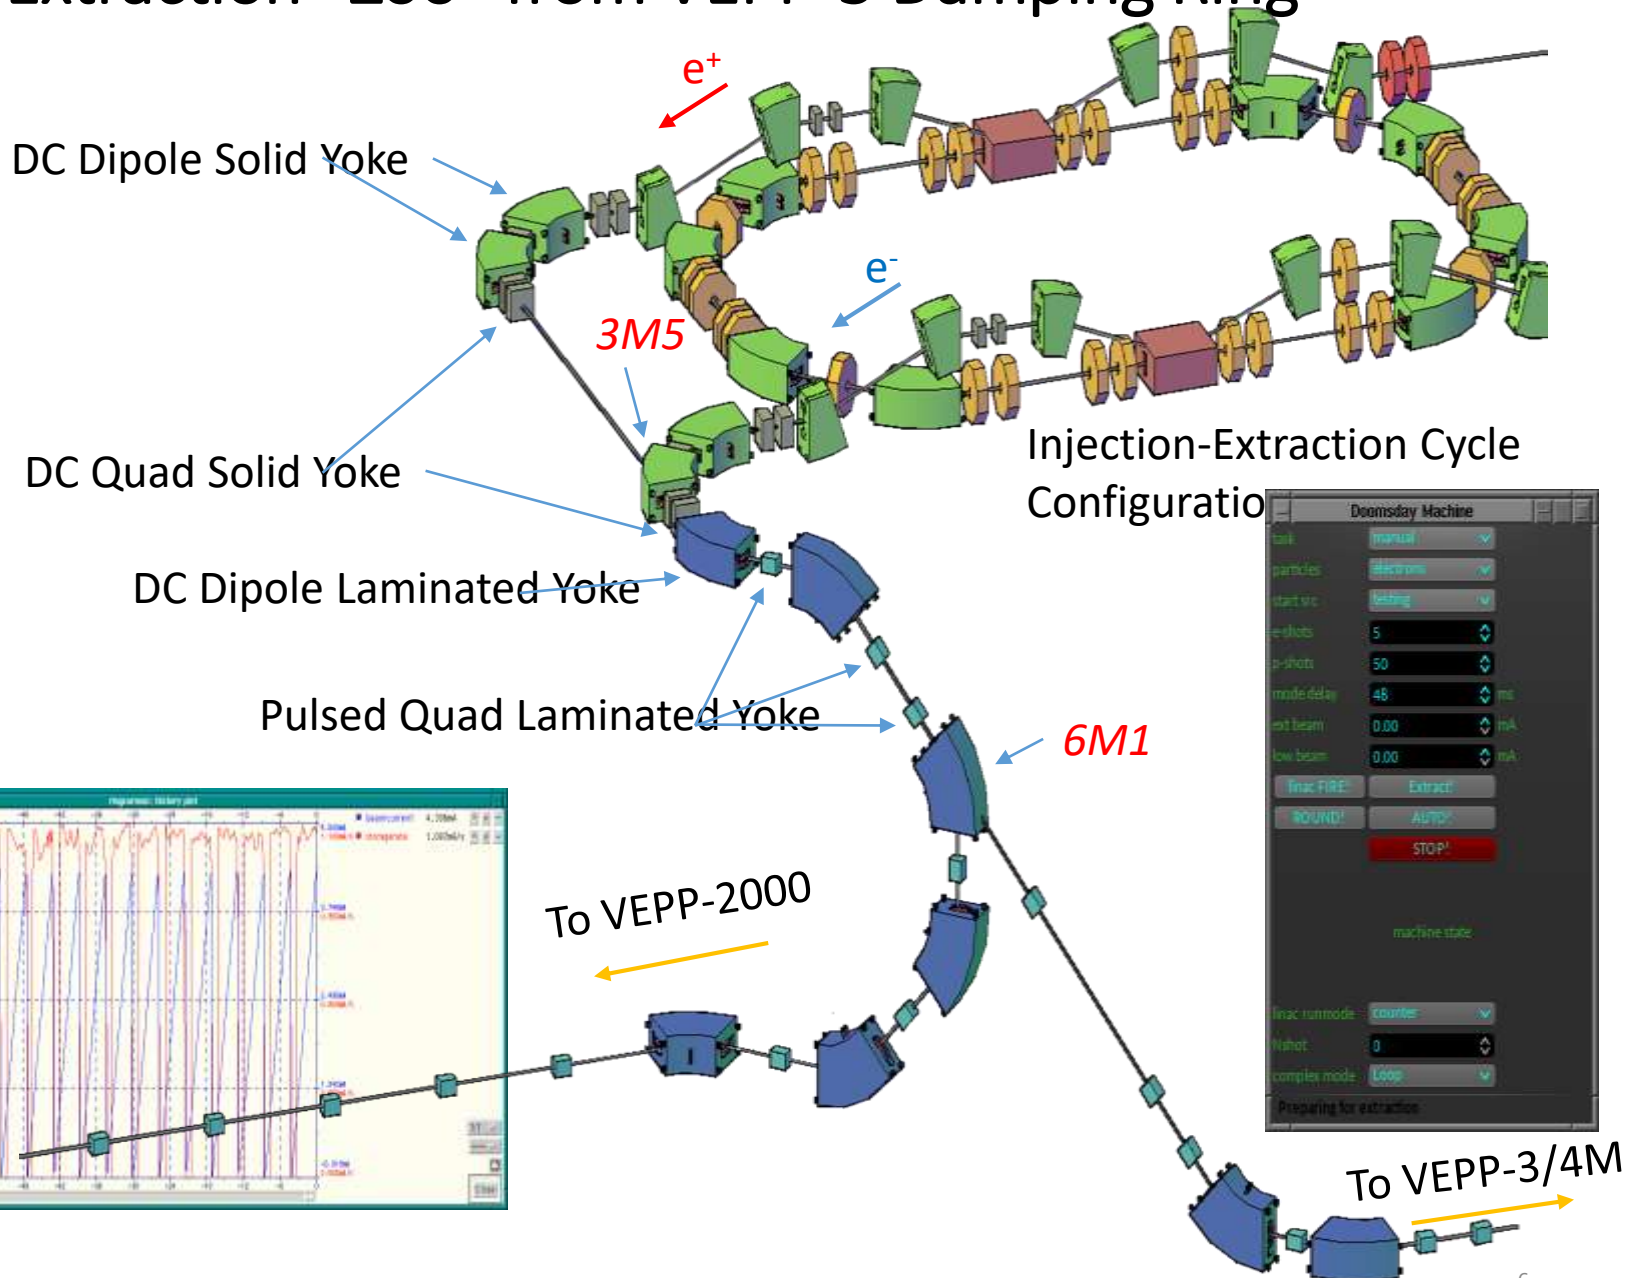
$e^+$

DC Dipole Solid Yoke

$e^-$

3M5

DC Quad Solid Yoke

Injection-Extraction Cycle Configuratio

Doomsday Machine

task manual

particles electrons

start src testing

e-shots 5

p-shots 50

mode delay 48 ms

ext beam 0.00 mA

low beam 0.00 mA

linac FIRE! Extract!

ROUND! AUTO!

STOP!

machine state

linac runmode counter

Nshot 0

complex mode Loop

Preparing for extraction

DC Dipole Laminated Yoke

Pulsed Quad Laminated Yoke

6M1

To VEPP-2000

To VEPP-3/4M